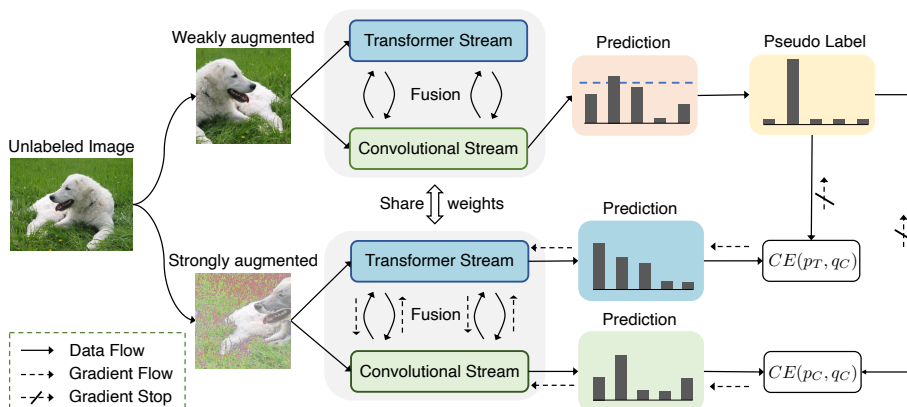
Weakly augmented

Transformer Stream

Fusion

Convolutional Stream

Prediction

Pseudo Label

Unlabeled Image

Share weights

Strongly augmented

Transformer Stream

Fusion

Convolutional Stream

Prediction

Prediction

$CE(p_T, q_C)$

$CE(p_C, q_C)$

Data Flow

Gradient Flow

Gradient Stop